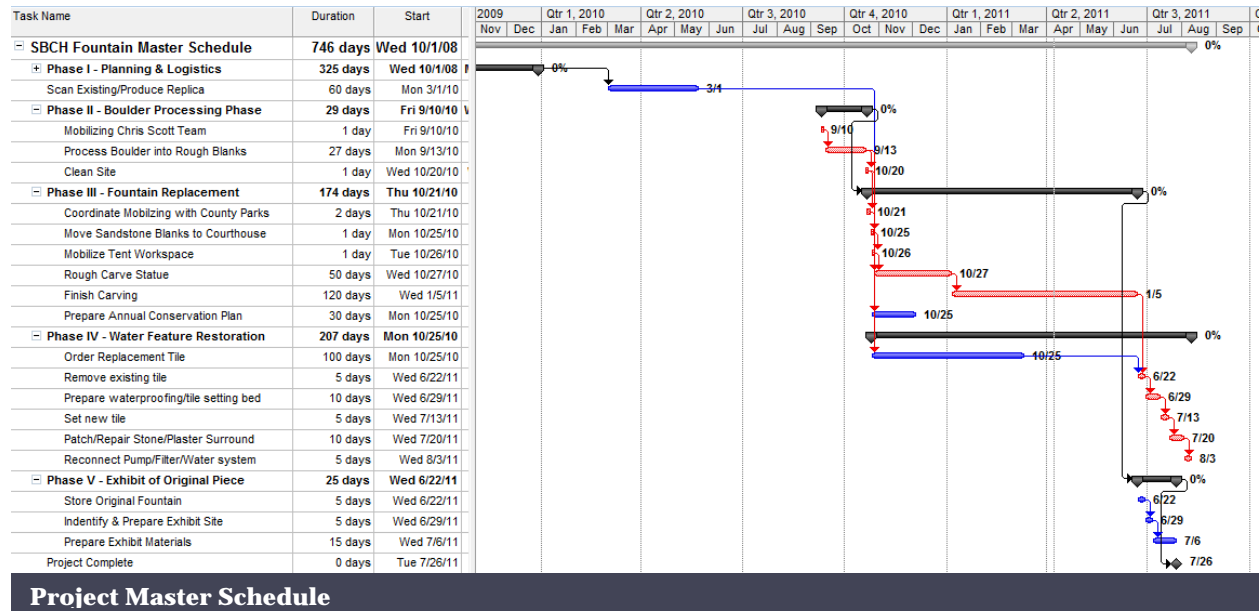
| Task Name | Duration | Start |
|---|---|---|
| ⊟ SBCH Fountain Master Schedule | 746 days | Wed 10/1/08 |
| ⊞ Phase I - Planning & Logistics | 325 days | Wed 10/1/08 |
| Scan Existing/Produce Replica | 60 days | Mon 3/1/10 |
| ⊟ Phase II - Boulder Processing Phase | 29 days | Fri 9/10/10 |
| Mobilizing Chris Scott Team | 1 day | Fri 9/10/10 |
| Process Boulder into Rough Blanks | 27 days | Mon 9/13/10 |
| Clean Site | 1 day | Wed 10/20/10 |
| ⊟ Phase III - Fountain Replacement | 174 days | Thu 10/21/10 |
| Coordinate Mobilzing with County Parks | 2 days | Thu 10/21/10 |
| Move Sandstone Blanks to Courthouse | 1 day | Mon 10/25/10 |
| Mobilize Tent Workspace | 1 day | Tue 10/26/10 |
| Rough Carve Statue | 50 days | Wed 10/27/10 |
| Finish Carving | 120 days | Wed 1/5/11 |
| Prepare Annual Conservation Plan | 30 days | Mon 10/25/10 |
| ⊟ Phase IV - Water Feature Restoration | 207 days | Mon 10/25/10 |
| Order Replacement Tile | 100 days | Mon 10/25/10 |
| Remove existing tile | 5 days | Wed 6/22/11 |
| Prepare waterproofing/tile setting bed | 10 days | Wed 6/29/11 |
| Set new tile | 5 days | Wed 7/13/11 |
| Patch/Repair Stone/Plaster Surround | 10 days | Wed 7/20/11 |
| Reconnect Pump/Filter/Water system | 5 days | Wed 8/3/11 |
| ⊟ Phase V - Exhibit of Original Piece | 25 days | Wed 6/22/11 |
| Store Original Fountain | 5 days | Wed 6/22/11 |
| Indentify & Prepare Exhibit Site | 5 days | Wed 6/29/11 |
| Prepare Exhibit Materials | 15 days | Wed 7/6/11 |
| Project Complete | 0 days | Tue 7/26/11 |

2009 Nov Dec Qtr 1, 2010 Jan Feb Mar Qtr 2, 2010 Apr May Jun Qtr 3, 2010 Jul Aug Sep Qtr 4, 2010 Oct Nov Dec Qtr 1, 2011 Jan Feb Mar Qtr 2, 2011 Apr May Jun Qtr 3, 2011 Jul Aug Sep

0% 0% 3/1 0% 9/10 9/13 10/20 0% 10/21 10/25 10/26 10/27 1/5 10/25 0% 10/25 6/22 6/29 7/13 7/20 8/3 0% 6/22 6/29 7/6 7/26

Project Master Schedule